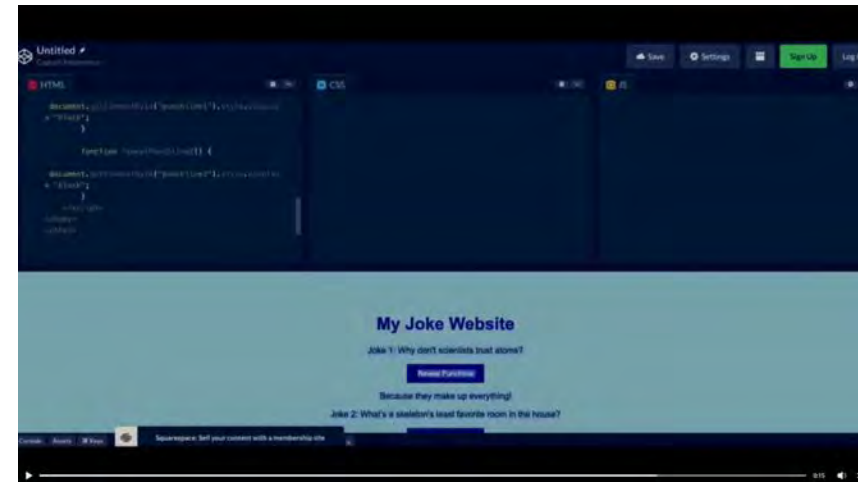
Untitled
Captain Anonymous

Save
Settings
Sign Up
Log

HTML
CSS
JS

document.getElementById("punchline1").style.display = "block";
}

function revealPunchline2() {

document.getElementById("punchline2").style.display = "block";
}
</script>
</body>
</html>

My Joke Website

Joke 1: Why don't scientists trust atoms?

Reveal Punchline

Because they make up everything!

Joke 2: What's a skeleton's least favorite room in the house?

Console
Assets
Keys

Squarespace: Sell your content with a membership site

9:15